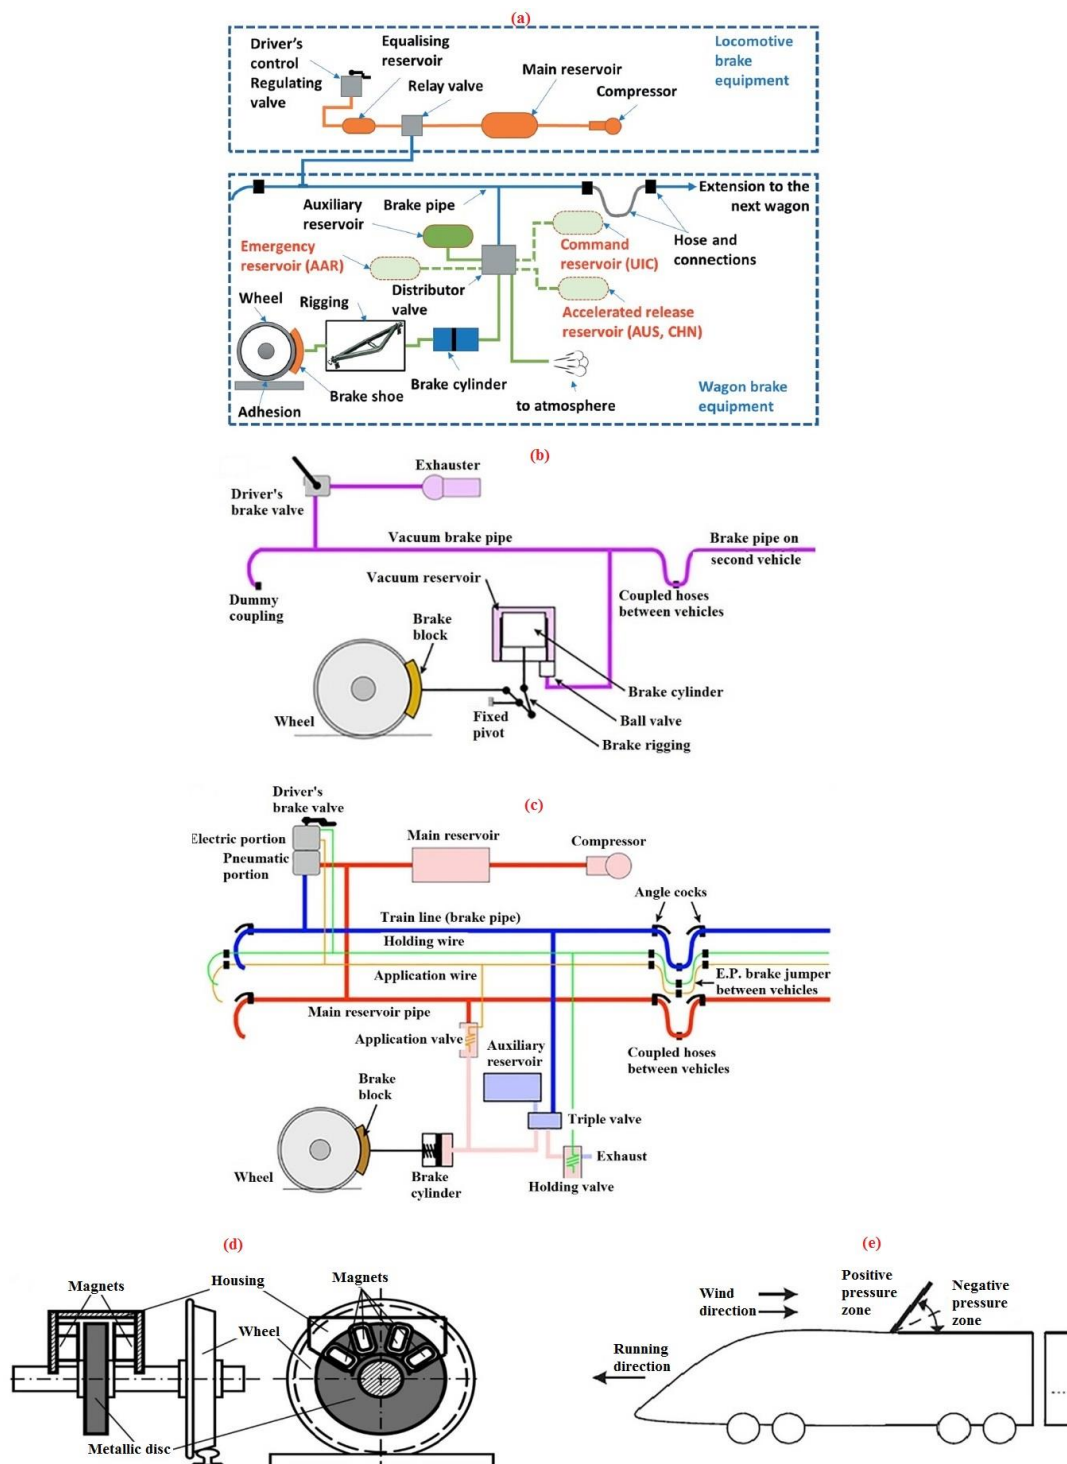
(a)

Driver's control Regulating valve

Equalising reservoir

Relay valve

Main reservoir

Compressor

Locomotive brake equipment

Extension to the next wagon

Auxiliary reservoir

Brake pipe

Emergency reservoir (AAR)

Command reservoir (UIC)

Hose and connections

Wheel

Rigging

Distributor valve

Accelerated release reservoir (AUS, CHN)

Brake cylinder

Brake shoe

Adhesion

to atmosphere

Wagon brake equipment

(b)

Exhauster

Driver's brake valve

Vacuum brake pipe

Brake pipe on second vehicle

Vacuum reservoir

Dummy coupling

Coupled hoses between vehicles

Brake block

Brake cylinder

Wheel

Fixed pivot

Ball valve

Brake rigging

(c)

Driver's brake valve

Electric portion

Pneumatic portion

Main reservoir

Compressor

Angle cocks

Train line (brake pipe)

Holding wire

Application wire

E.P. brake jumper between vehicles

Main reservoir pipe

Application valve

Auxiliary reservoir

Coupled hoses between vehicles

Brake block

Triple valve

Exhaust

Wheel

Brake cylinder

Holding valve

(d)

Magnets

Housing

Magnets

Wheel

Metallic disc

(e)

Wind direction

Positive pressure zone

Negative pressure zone

Running direction